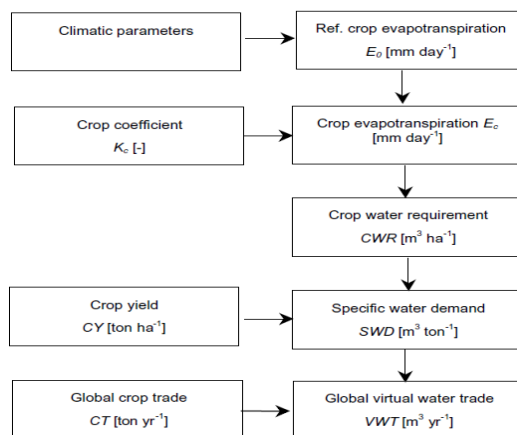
Climatic parameters

Ref. crop evapotranspiration $E_0$ [mm day$^{-1}$]

Crop coefficient $K_c$ [-]

Crop evapotranspiration $E_c$ [mm day$^{-1}$]

Crop water requirement $CWR$ [m$^3$ ha$^{-1}$]

Crop yield $CY$ [ton ha$^{-1}$]

Specific water demand $SWD$ [m$^3$ ton$^{-1}$]

Global crop trade $CT$ [ton yr$^{-1}$]

Global virtual water trade $VWT$ [m$^3$ yr$^{-1}$]